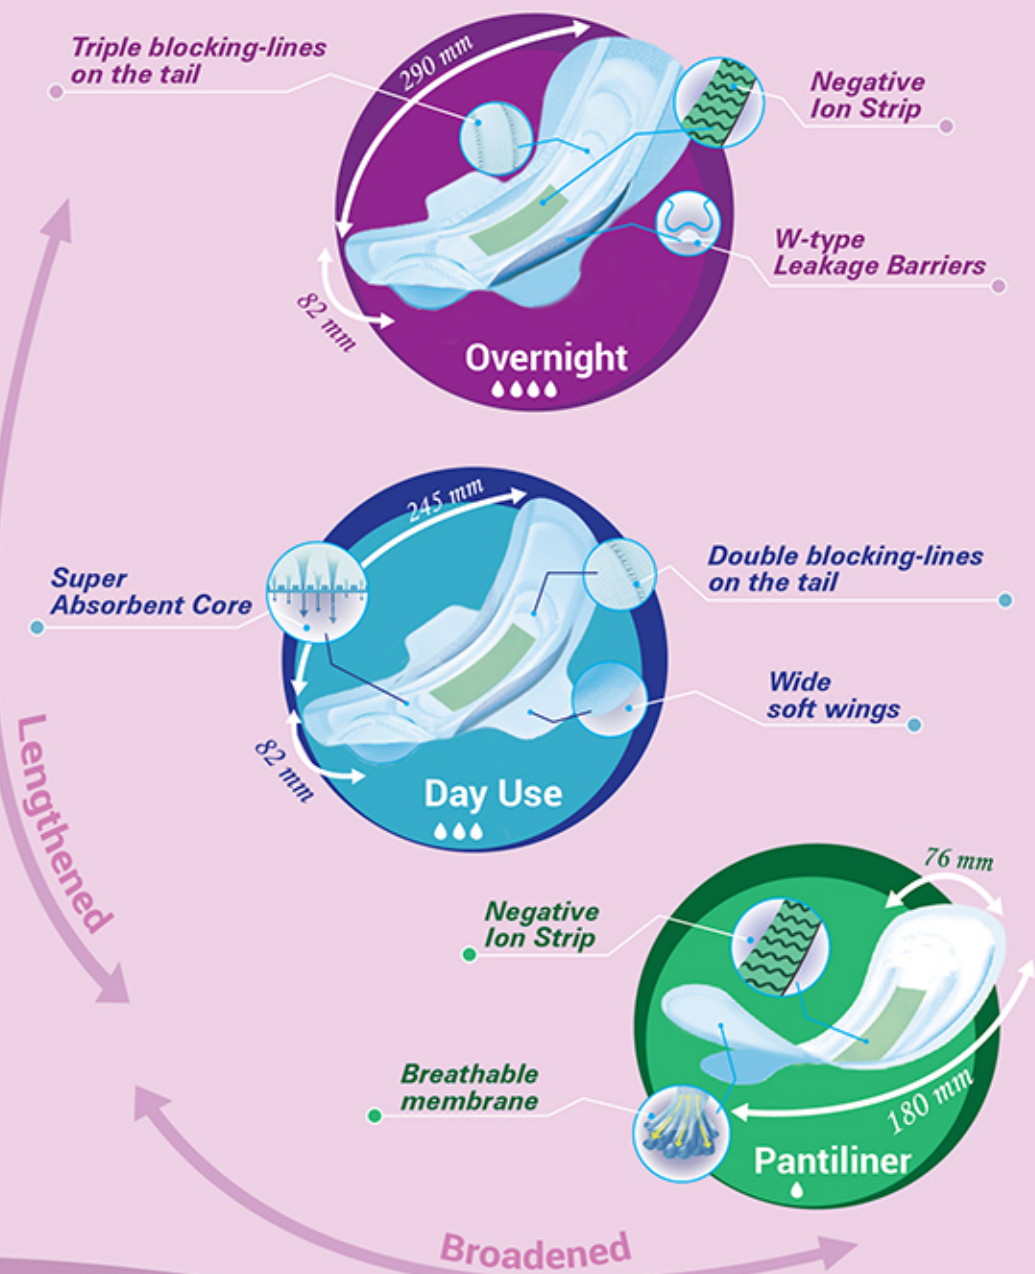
Triple blocking-lines on the tail

290 mm

Negative Ion Strip

W-type Leakage Barriers

82 mm

Overnight

245 mm

Super Absorbent Core

Double blocking-lines on the tail

Wide soft wings

82 mm

Day Use

Lengthened

76 mm

Negative Ion Strip

Breathable membrane

180 mm

Pantiliner

Broadened